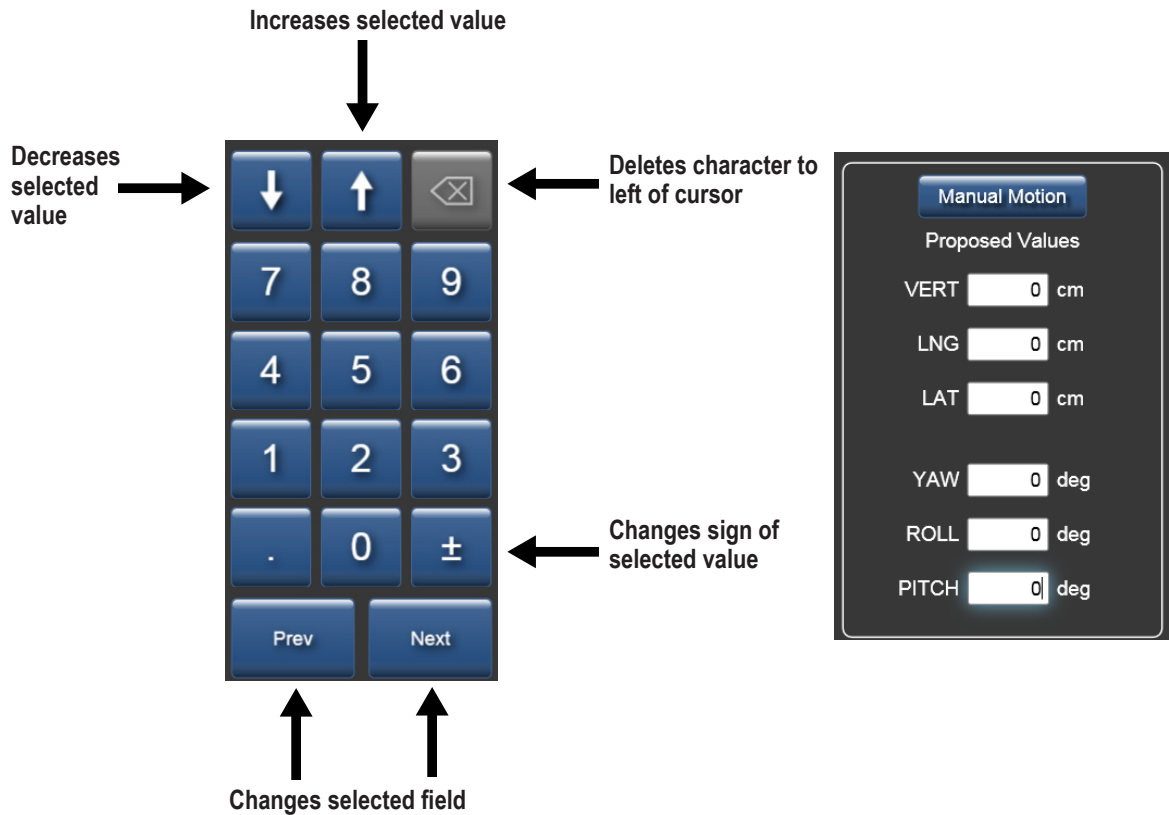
Increases selected value

Decreases selected value

Deletes character to left of cursor

↓ ↑

7 8 9

4 5 6

1 2 3

. 0 ±

Prev Next

Changes sign of selected value

Changes selected field

Manual Motion

Proposed Values

VERT 0 cm

LNG 0 cm

LAT 0 cm

YAW 0 deg

ROLL 0 deg

PITCH 0 deg